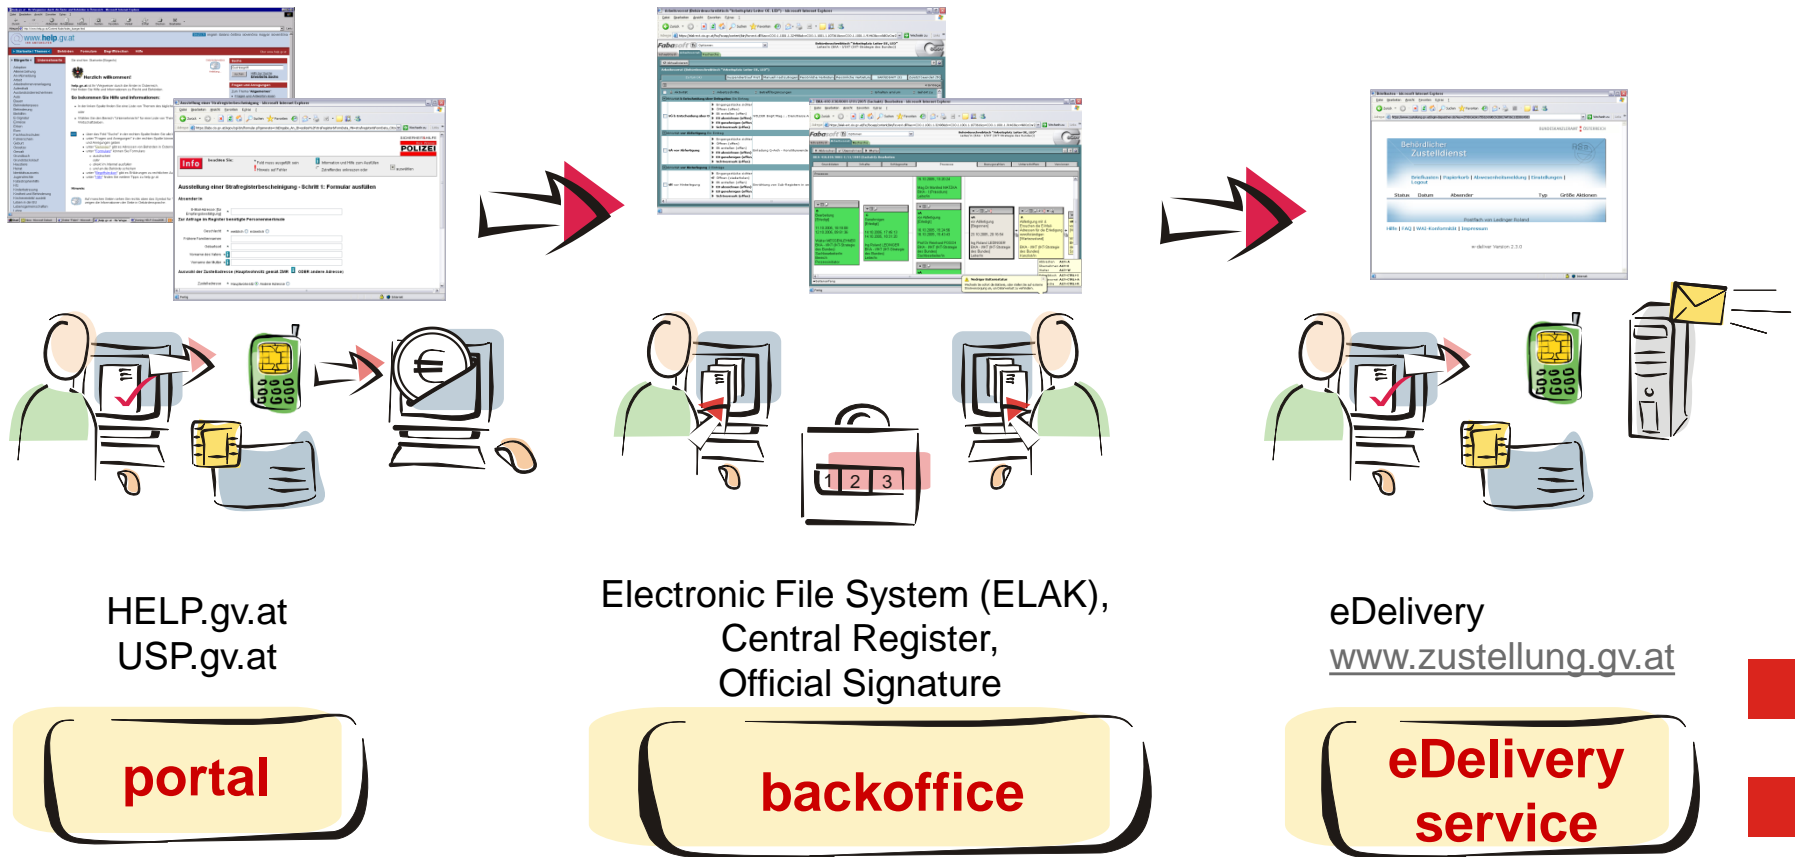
HELP.gv.at
USP.gv.at

Electronic File System (ELAK), Central Register, Official Signature

eDelivery
www.zustellung.gv.at

portal

backoffice

eDelivery service

1 2 3

POLIZEI

Info

Behördlicher Zustelldienst